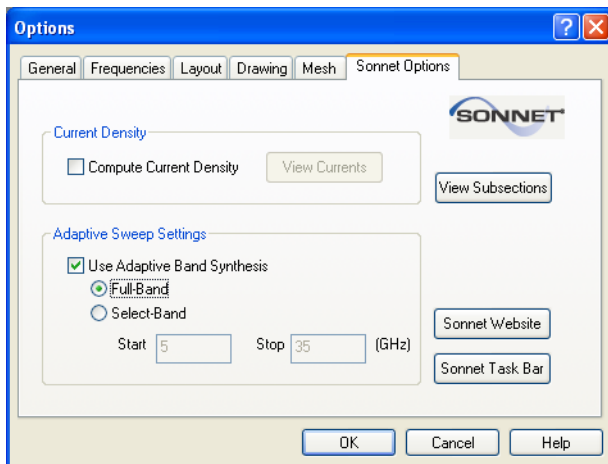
Options

?

General | Frequencies | Layout | Drawing | Mesh | Sonnet Options

SONNET

Current Density

Compute Current Density

View Currents

View Subsections

Adaptive Sweep Settings

Use Adaptive Band Synthesis

Full-Band

Select-Band

Start 5

Stop 35

(GHz)

Sonnet Website

Sonnet Task Bar

OK

Cancel

Help